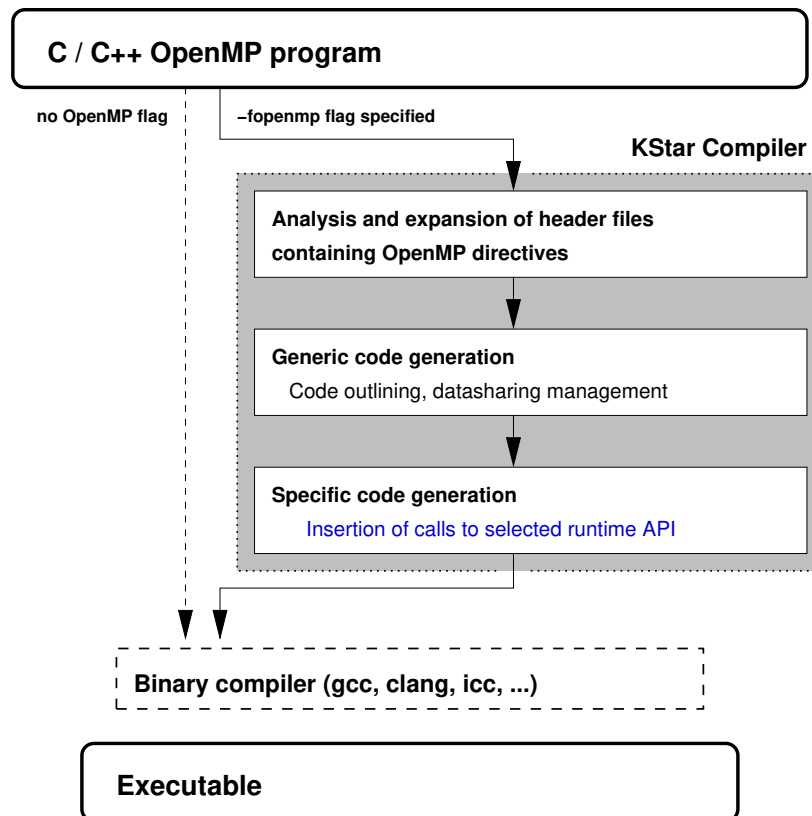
C / C++ OpenMP program

no OpenMP flag

–fopenmp flag specified

KStar Compiler

Analysis and expansion of header files containing OpenMP directives

Generic code generation
Code outlining, datasharing management

Specific code generation
Insertion of calls to selected runtime API

Binary compiler (gcc, clang, icc, ...)

Executable